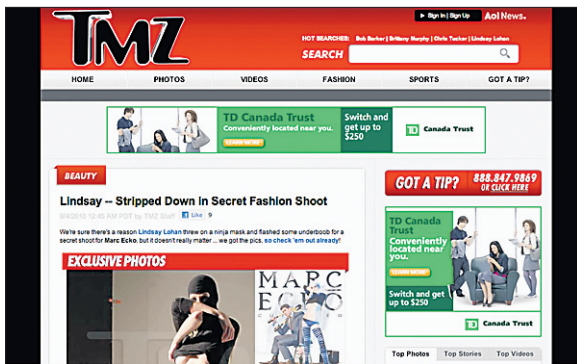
TMZ

Sign In | Sign Up Aol News.

HOT SEARCHES: Bob Barker | Brittany Murphy | Chris Tucker | Lindsay Lohan

SEARCH

HOME PHOTOS VIDEOS FASHION SPORTS GOT A TIP?

TD Canada Trust
Conveniently located near you.
LEARN MORE
Switch and get up to $250
TD Canada Trust

BEAUTY

Lindsay -- Stripped Down in Secret Fashion Shoot

8/4/2010 12:45 AM PDT BY TMZ STAFF Like 9

We're sure there's a reason Lindsay Lohan threw on a ninja mask and flashed some underboob for a secret shoot for Marc Ecko, but it doesn't really matter ... we got the pics, so check 'em out already!

EXCLUSIVE PHOTOS

MARC ECKO

GOT A TIP? 888.847.9869 OR CLICK HERE

TD Canada Trust
Conveniently located near you.
LEARN MORE
Switch and get up to $250
TD Canada Trust

Top Photos Top Stories Top Videos